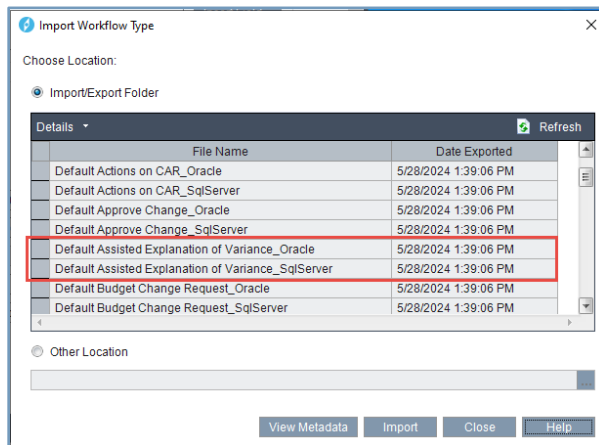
Import Workflow Type

Choose Location:

Import/Export Folder

Details

Refresh

| | File Name | Date Exported |
|---|---|---|
| | Default Actions on CAR_Oracle | 5/28/2024 1:39:06 PM |
| | Default Actions on CAR_SqlServer | 5/28/2024 1:39:06 PM |
| | Default Approve Change_Oracle | 5/28/2024 1:39:06 PM |
| | Default Approve Change_SqlServer | 5/28/2024 1:39:06 PM |
| | Default Assisted Explanation of Variance_Oracle | 5/28/2024 1:39:06 PM |
| | Default Assisted Explanation of Variance_SqlServer | 5/28/2024 1:39:06 PM |
| | Default Budget Change Request_Oracle | 5/28/2024 1:39:06 PM |
| | Default Budget Change Request_SqlServer | 5/28/2024 1:39:06 PM |

Other Location

...

View Metadata | Import | Close | Help